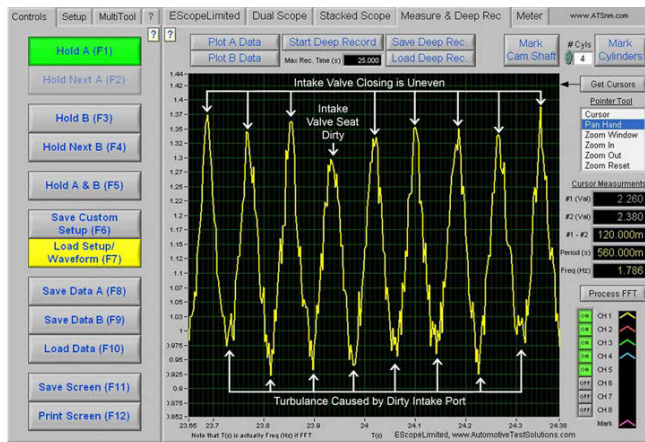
Controls | Setup | MultiTool | ? | EScopeLimited | Dual Scope | Stacked Scope | Measure & Deep Rec | Meter | www.ATSnm.com

Hold A (F1)

Hold Next A (F2)

Hold B (F3)

Hold Next B (F4)

Hold A & B (F5)

Save Custom Setup (F6)

Load Setup/ Waveform (F7)

Save Data A (F8)

Save Data B (F9)

Load Data (F10)

Save Screen (F11)

Print Screen (F12)

? ?

Plot A Data | Start Deep Record | Save Deep Rec. | Mark Cam Shaft | # Cyls 4 | Mark Cylinders

Plot B Data | Max Rec. Time (s) 25.000 | Load Deep Rec.

Get Cursors

Pointer Tool
Cursor
Pan Hand
Zoom Window
Zoom In
Zoom Out
Zoom Reset

Cursor Measurments
#1 (Val) 2.260
#2 (Val) 2.380
#1 - #2 120.000m
Period (s) 560.000m
Freq (Hz) 1.786

Process FFT

ON CH 1
ON CH 2
ON CH 3
ON CH 4
ON CH 5
OFF CH 6
OFF CH 7
OFF CH 8
OFF Mark

Intake Valve Closing is Uneven

Intake Valve Seat Dirty

Turbulance Caused by Dirty Intake Port

1.44
1.42
1.4
1.375
1.35
1.325
1.3
1.275
1.25
1.225
1.2
1.175
1.15
1.125
1.1
1.075
1.05
1.025
1
0.975
0.95
0.925
0.9
0.875
0.852

23.65 23.7 23.8 23.9 24 24.1 24.2 24.3 24.38

Note that T(s) is actually Freq (Hz) if FFT | T(s) | EScopeLimited, www.AutomotiveTestSolutions.com